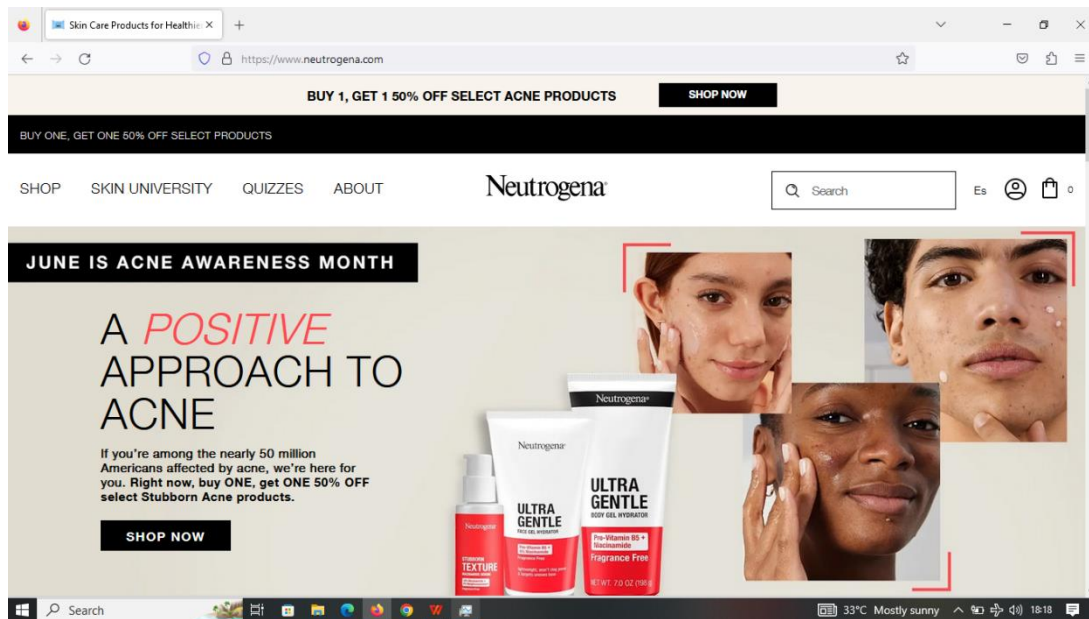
Skin Care Products for Healthie ×
+
https://www.neutrogena.com

BUY 1, GET 1 50% OFF SELECT ACNE PRODUCTS
SHOP NOW

BUY ONE, GET ONE 50% OFF SELECT PRODUCTS

SHOP
SKIN UNIVERSITY
QUIZZES
ABOUT
Neutrogena
Search
Es
0

JUNE IS ACNE AWARENESS MONTH

A POSITIVE APPROACH TO ACNE

If you're among the nearly 50 million Americans affected by acne, we're here for you. Right now, buy ONE, get ONE 50% OFF select Stubborn Acne products.

SHOP NOW

Neutrogena
STUBBORN TEXTURE

Neutrogena
ULTRA GENTLE
FACE GEL HYDRATOR
Fragrance Free

Neutrogena
ULTRA GENTLE
BODY GEL HYDRATOR
Pro-Vitamin B5 + Niacinamide
Fragrance Free
NET WT. 7.0 OZ (198 g)

Search
33°C Mostly sunny
18:18